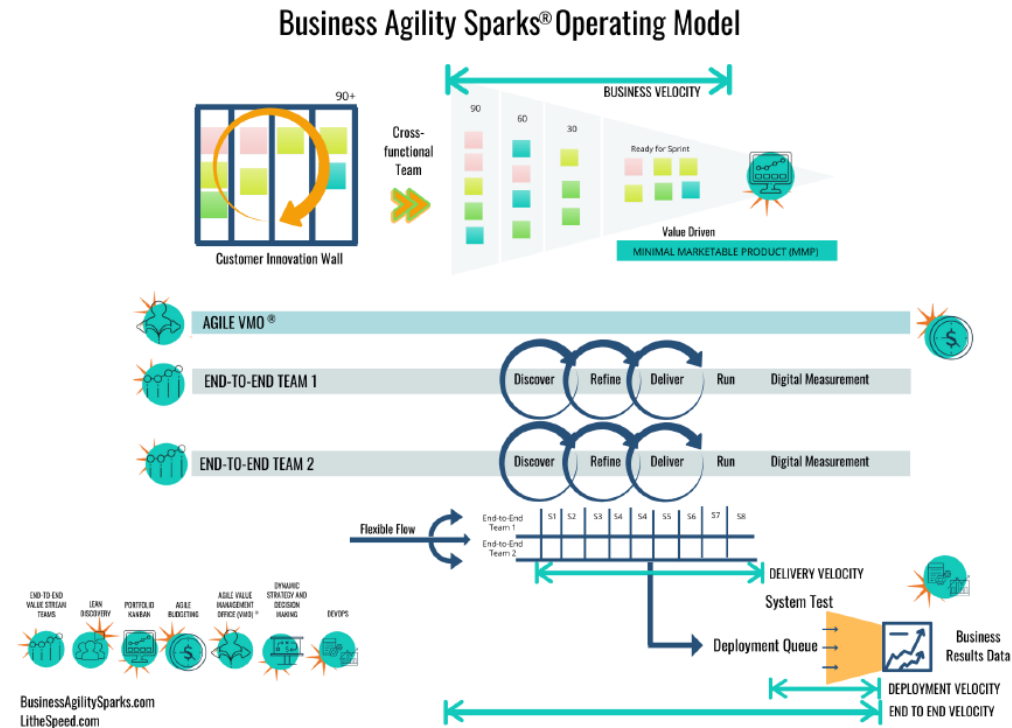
Business Agility Sparks® Operating Model

BUSINESS VELOCITY

90+

90

60

30

Cross-functional Team

Ready for Sprint

Value Driven

MINIMAL MARKETABLE PRODUCT (MMP)

Customer Innovation Wall

AGILE VMO ®

END-TO-END TEAM 1

Discover Refine Deliver Run Digital Measurement

END-TO-END TEAM 2

Discover Refine Deliver Run Digital Measurement

Flexible Flow

End-to-End Team 1

End-to-End Team 2

S1 S2 S3 S4 S4 S5 S6 S7 S8

DELIVERY VELOCITY

System Test

Deployment Queue

Business Results Data

DEPLOYMENT VELOCITY

END TO END VELOCITY

END-TO-END VALUE STREAM TEAMS

LEAN DISCOVERY

PORTFOLIO KANBAN

AGILE BUDGETING

AGILE VALUE MANAGEMENT OFFICE (VMO) ®

DYNAMIC STRATEGY AND DECISION MAKING

DEVOPS

BusinessAgilitySparks.com

LitheSpeed.com